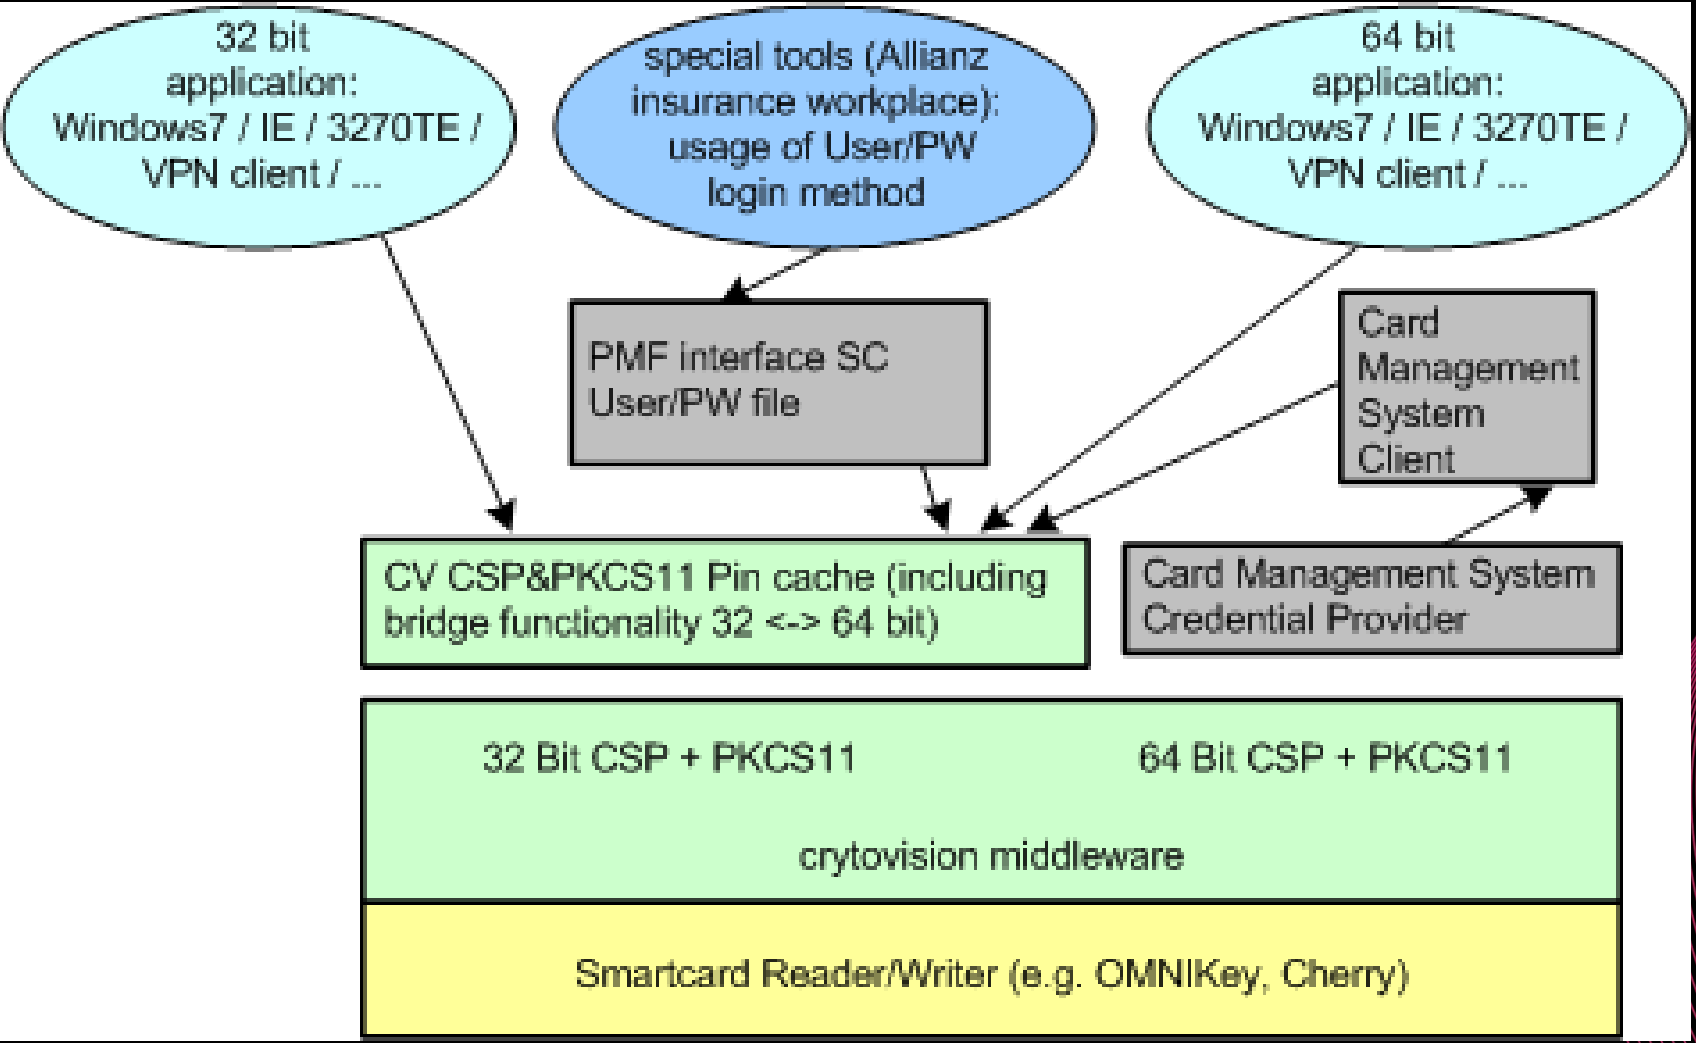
32 bit application: Windows7 / IE / 3270TE / VPN client / ...

special tools (Allianz insurance workplace): usage of User/PW login method

64 bit application: Windows7 / IE / 3270TE / VPN client / ...

PMF interface SC User/PW file

Card Management System Client

CV CSP&PKCS11 Pin cache (including bridge functionality 32 <-> 64 bit)

Card Management System Credential Provider

32 Bit CSP + PKCS11

64 Bit CSP + PKCS11

crytovision middleware

Smartcard Reader/Writer (e.g. OMNIKey, Cherry)